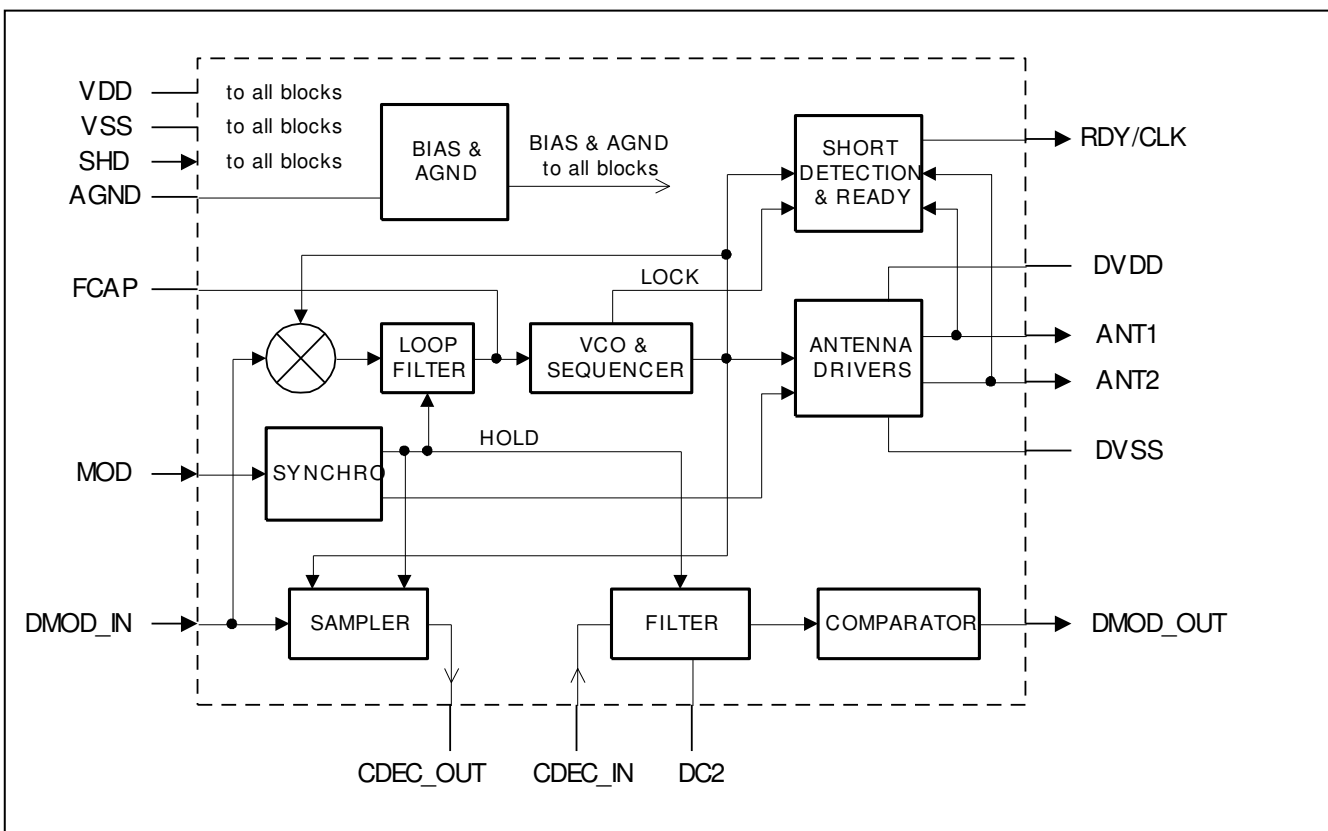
VDD
VSS
SHD
AGND
to all blocks
to all blocks
to all blocks
BIAS & AGND
BIAS & AGND to all blocks
SHORT DETECTION & READY
RDY/CLK
DVDD
FCAP
LOCK
LOOP FILTER
VCO & SEQUENCER
ANTENNA DRIVERS
ANT1
ANT2
HOLD
MOD
SYNCHRO
DVSS
DMOD_IN
SAMPLER
FILTER
COMPARATOR
DMOD_OUT
CDEC_OUT
CDEC_IN
DC2